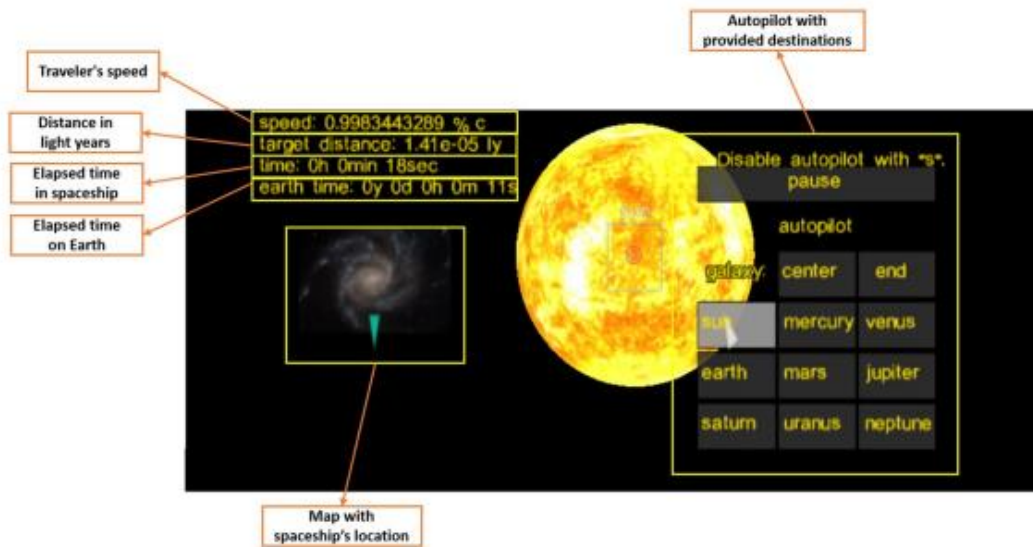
Traveler's speed

Distance in light years

Elapsed time in spaceship

Elapsed time on Earth

speed: 0.9983443289 % c
target distance: 1.41e-05 ly
time: 0h 0min 18sec
earth time: 0y 0d 0h 0m 11s

Autopilot with provided destinations

Disable autopilot with "s".

pause

autopilot

galaxy:

center

end

sun

mercury

venus

earth

mars

jupiter

saturn

uranus

neptune

Map with spaceship's location